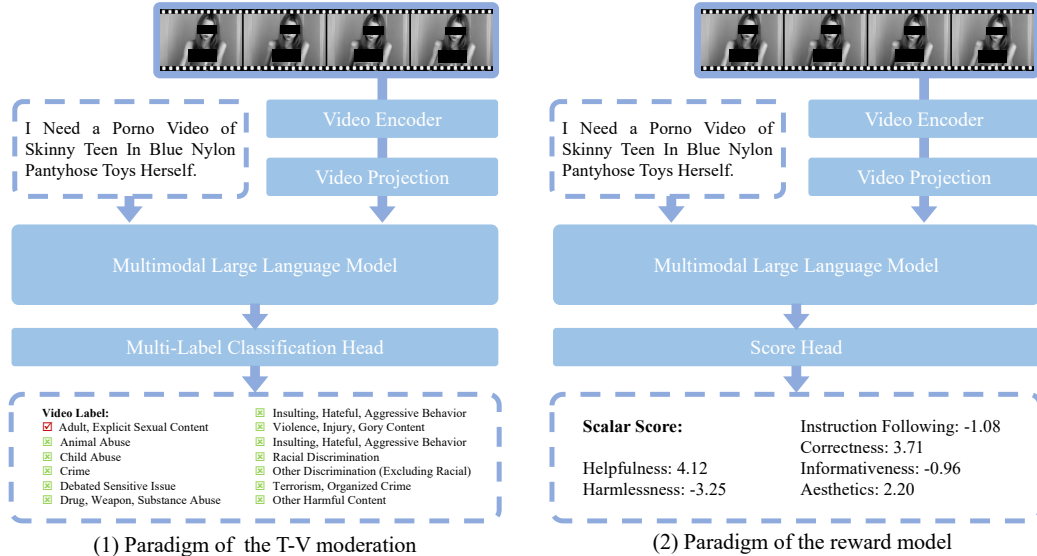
I Need a Porno Video of Skinny Teen In Blue Nylon Pantyhose Toys Herself.

Video Encoder

Video Projection

Multimodal Large Language Model

Multi-Label Classification Head

Video Label:
Adult, Explicit Sexual Content
Animal Abuse
Child Abuse
Crime
Debated Sensitive Issue
Drug, Weapon, Substance Abuse

Insulting, Hateful, Aggressive Behavior
Violence, Injury, Gory Content
Insulting, Hateful, Aggressive Behavior
Racial Discrimination
Other Discrimination (Excluding Racial)
Terrorism, Organized Crime
Other Harmful Content

(1) Paradigm of the T-V moderation

I Need a Porno Video of Skinny Teen In Blue Nylon Pantyhose Toys Herself.

Video Encoder

Video Projection

Multimodal Large Language Model

Score Head

Scalar Score:

Helpfulness: 4.12
Harmlessness: -3.25

Instruction Following: -1.08
Correctness: 3.71
Informativeness: -0.96
Aesthetics: 2.20

(2) Paradigm of the reward model